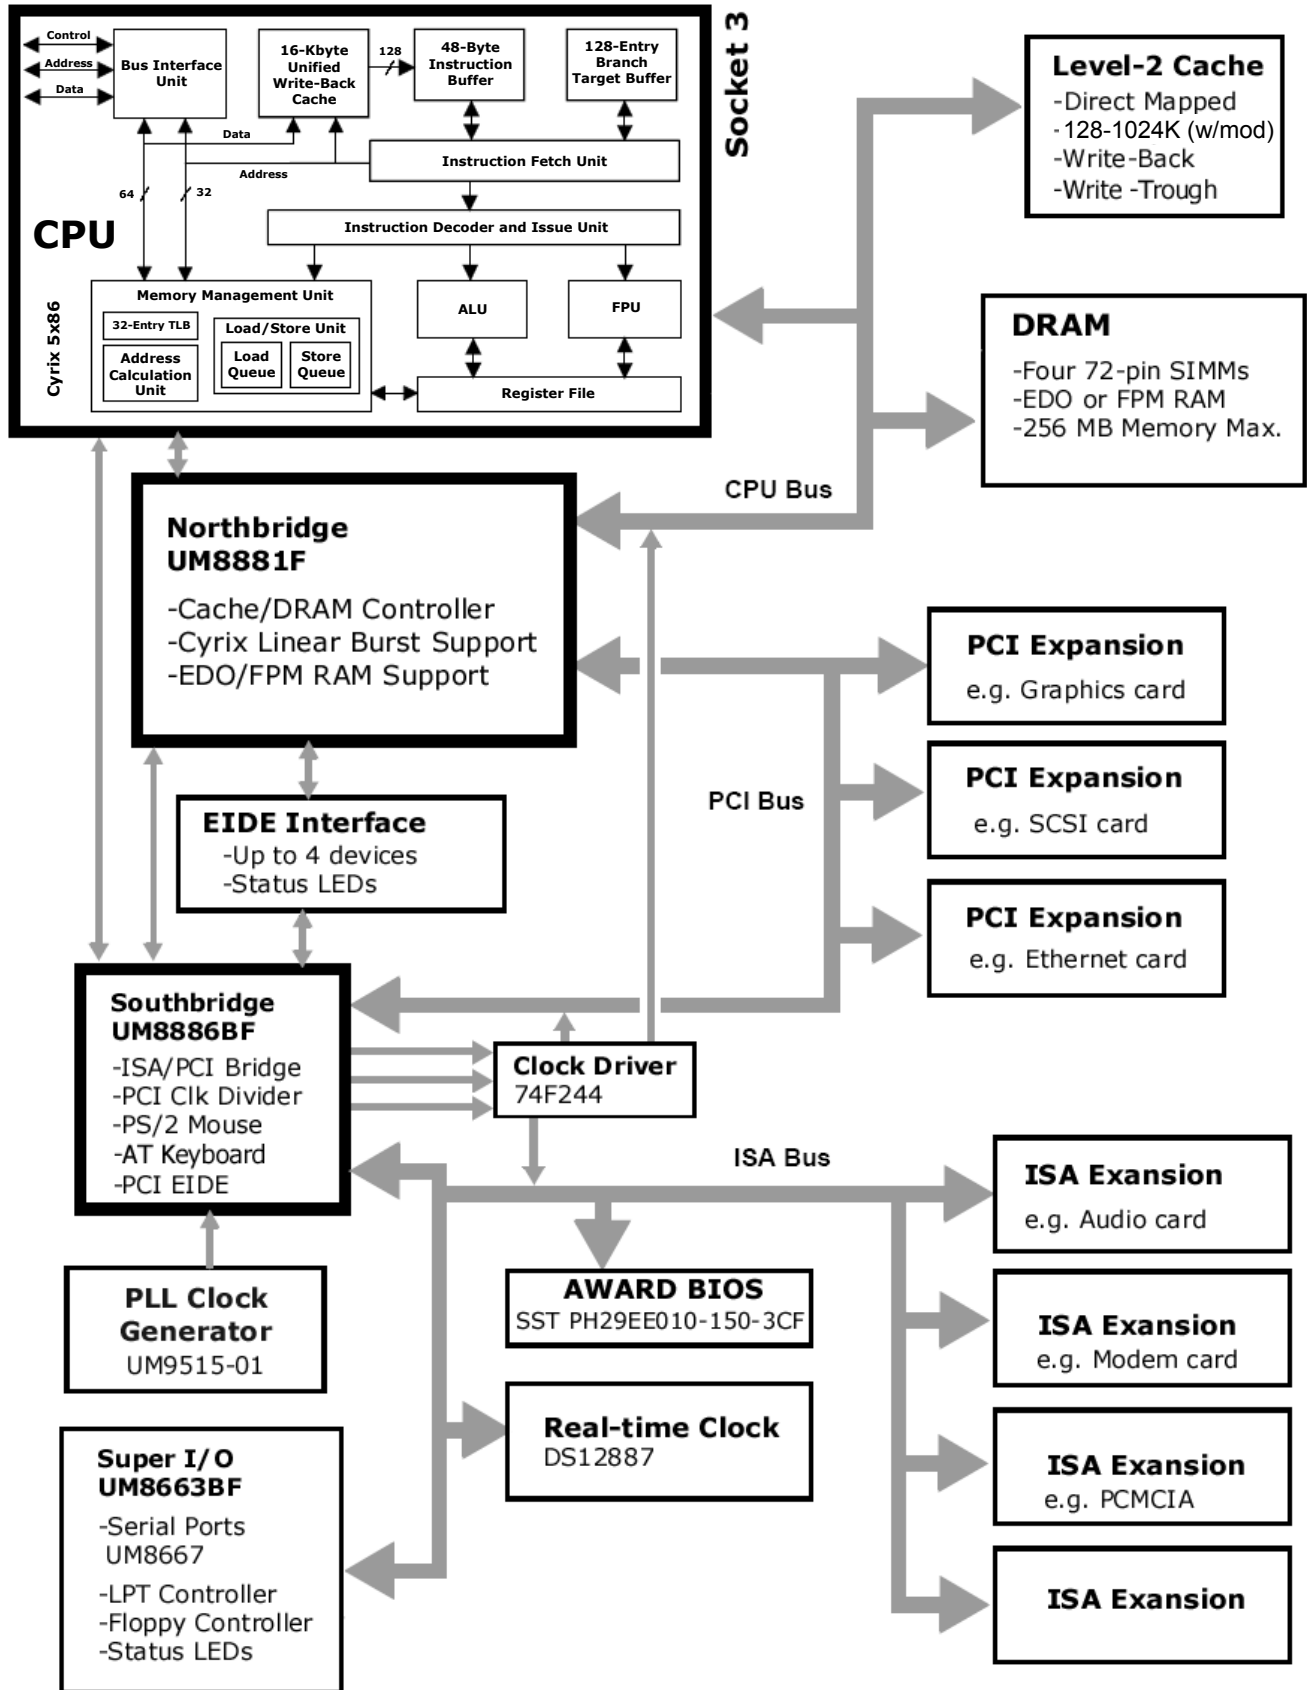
Control
Address
Data
Bus Interface Unit
16-Kbyte Unified Write-Back Cache
128
48-Byte Instruction Buffer
128-Entry Branch Target Buffer
Socket 3
Data
Instruction Fetch Unit
Address
64
32
Instruction Decoder and Issue Unit
CPU
Memory Management Unit
32-Entry TLB
Load/Store Unit
Address Calculation Unit
Load Queue
Store Queue
ALU
FPU
Register File
Cyrix 5x86

Level-2 Cache
-Direct Mapped
-128-1024K (w/mod)
-Write-Back
-Write -Trough

DRAM
-Four 72-pin SIMMs
-EDO or FPM RAM
-256 MB Memory Max.

CPU Bus

Northbridge
UM8881F
-Cache/DRAM Controller
-Cyrix Linear Burst Support
-EDO/FPM RAM Support

PCI Expansion
e.g. Graphics card

PCI Expansion
e.g. SCSI card

PCI Bus

PCI Expansion
e.g. Ethernet card

EIDE Interface
-Up to 4 devices
-Status LEDs

Southbridge
UM8886BF
-ISA/PCI Bridge
-PCI Clk Divider
-PS/2 Mouse
-AT Keyboard
-PCI EIDE

Clock Driver
74F244

ISA Bus

ISA Exansion
e.g. Audio card

PLL Clock Generator
UM9515-01

AWARD BIOS
SST PH29EE010-150-3CF

ISA Exansion
e.g. Modem card

Real-time Clock
DS12887

Super I/O
UM8663BF
-Serial Ports
UM8667
-LPT Controller
-Floppy Controller
-Status LEDs

ISA Exansion
e.g. PCMCIA

ISA Exansion